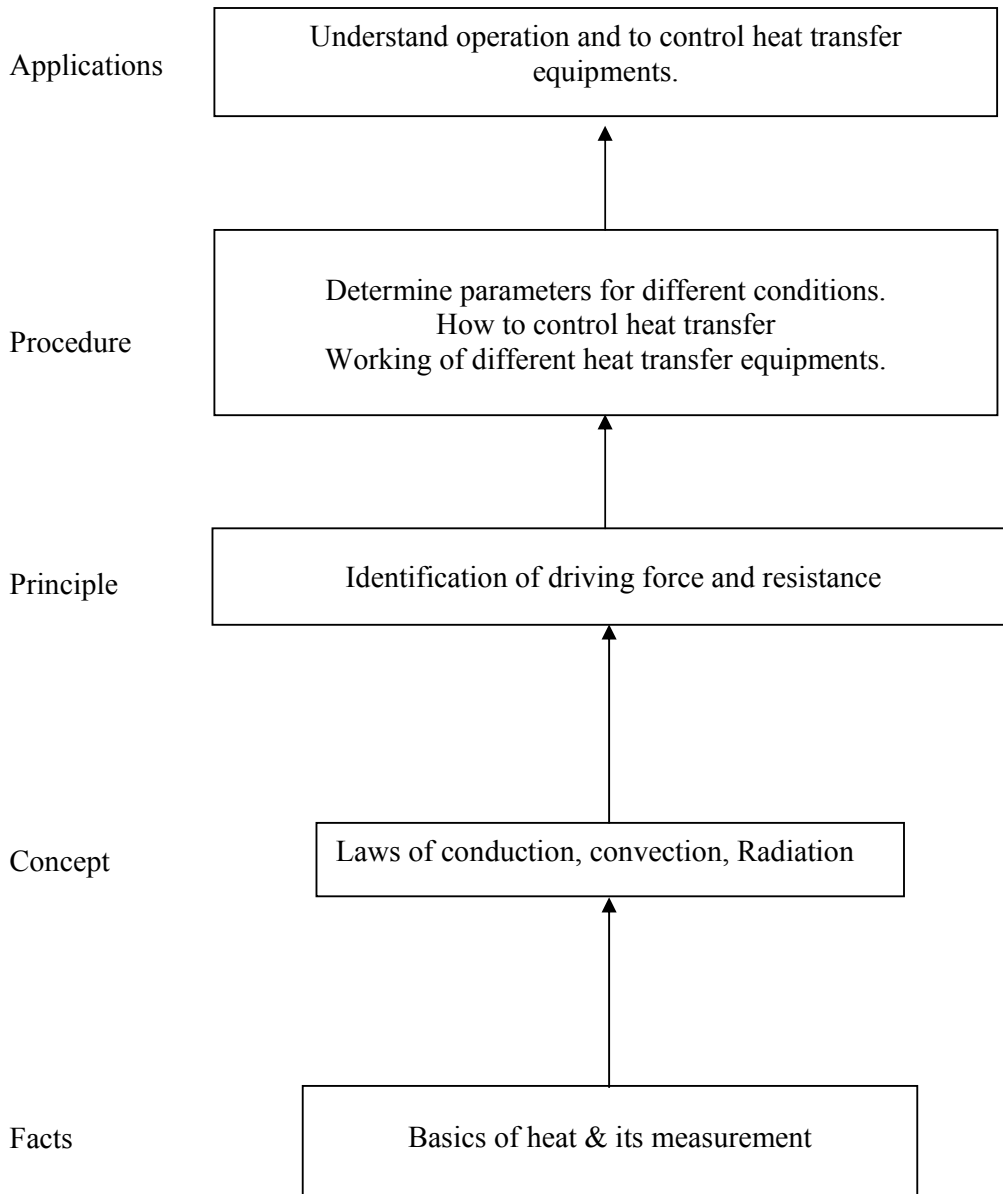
Applications

Understand operation and to control heat transfer equipments.

Procedure

Determine parameters for different conditions.
How to control heat transfer
Working of different heat transfer equipments.

Principle

Identification of driving force and resistance

Concept

Laws of conduction, convection, Radiation

Facts

Basics of heat & its measurement